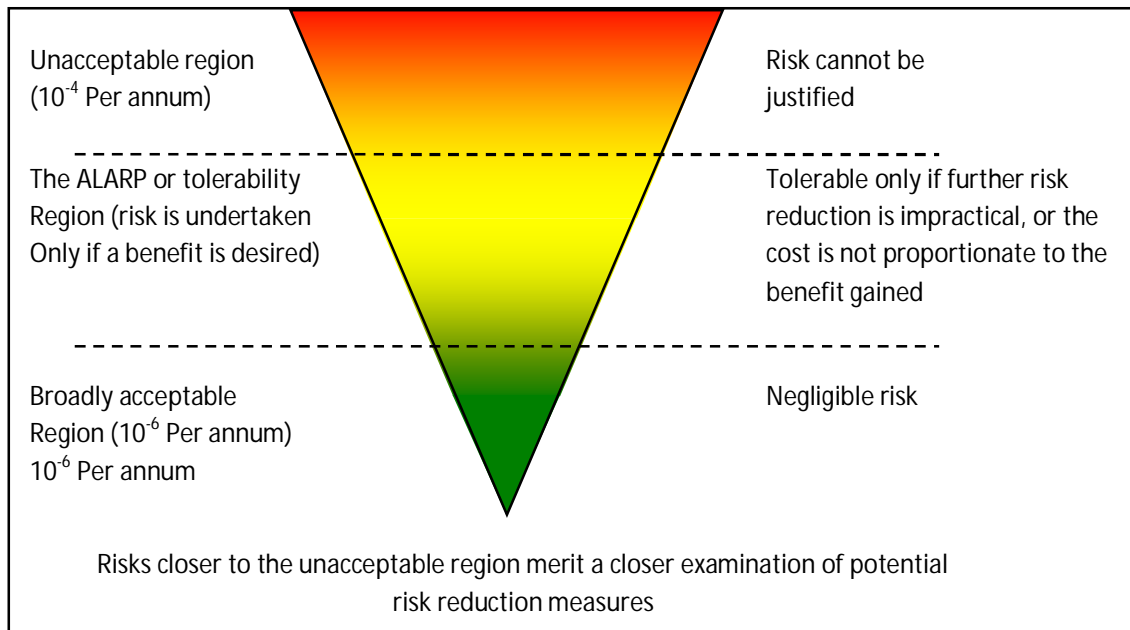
Unacceptable region ($10^{-4}$ Per annum)

Risk cannot be justified

The ALARP or tolerability Region (risk is undertaken Only if a benefit is desired)

Tolerable only if further risk reduction is impractical, or the cost is not proportionate to the benefit gained

Broadly acceptable Region ($10^{-6}$ Per annum) $10^{-6}$ Per annum

Negligible risk

Risks closer to the unacceptable region merit a closer examination of potential risk reduction measures